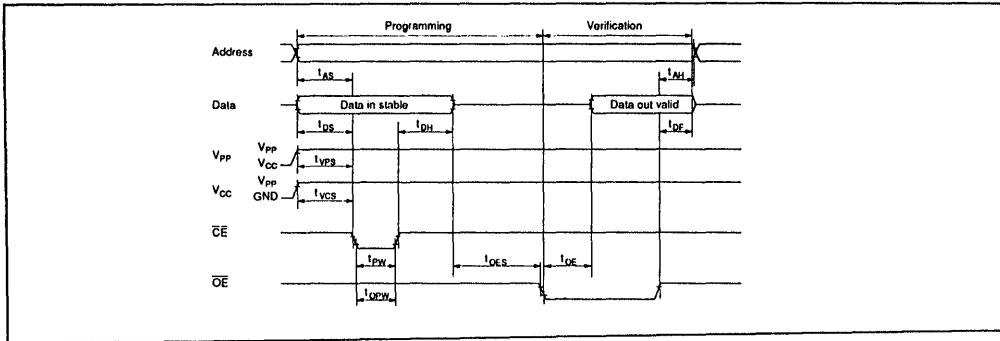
Programming

Verification

Address

$t_{AS}$

$t_{AH}$

Data

Data in stable

Data out valid

$t_{DS}$

$t_{DH}$

$t_{DF}$

$V_{PP}$

$V_{PP}$

$V_{CC}$

$t_{VPS}$

$V_{CC}$

$V_{PP}$

GND

$t_{VCS}$

$\overline{CE}$

$t_{PW}$

$t_{OES}$

$t_{OE}$

$\overline{OE}$

$t_{OPW}$